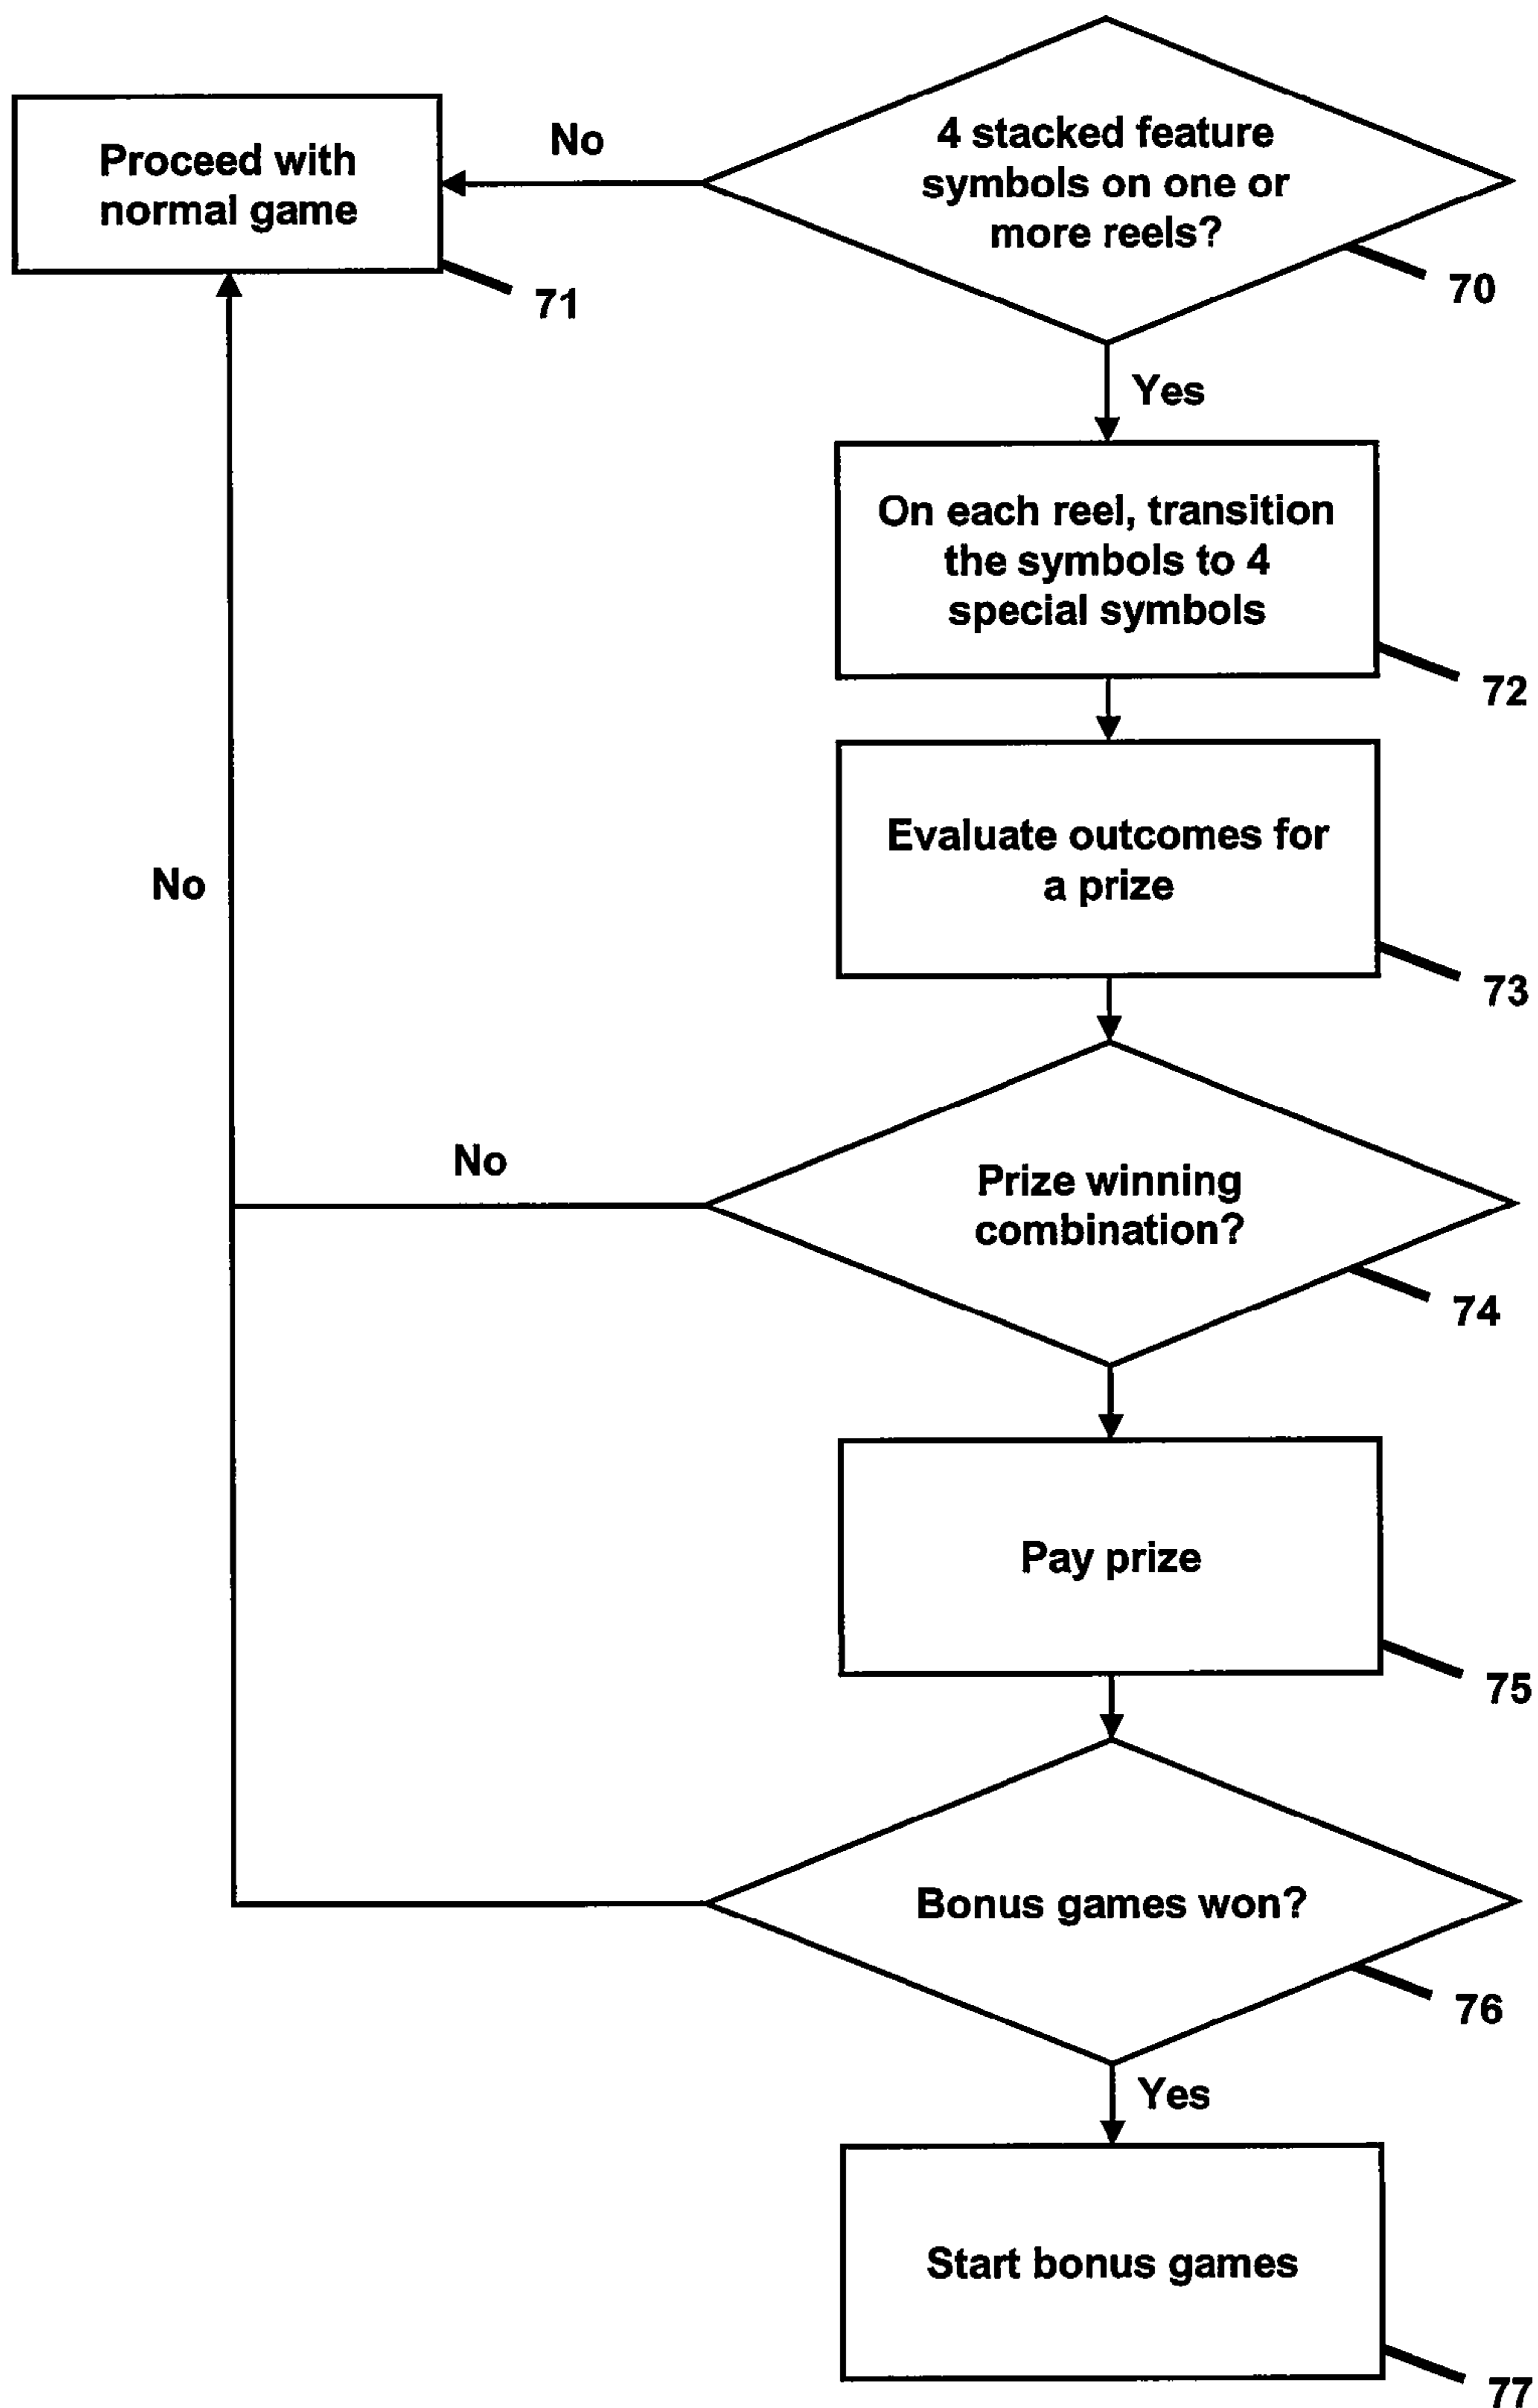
Proceed with normal game

71

No

4 stacked feature symbols on one or more reels?

70

Yes

On each reel, transition the symbols to 4 special symbols

72

Evaluate outcomes for a prize

73

No

No

Prize winning combination?

74

Pay prize

75

Bonus games won?

76

Yes

Start bonus games

77